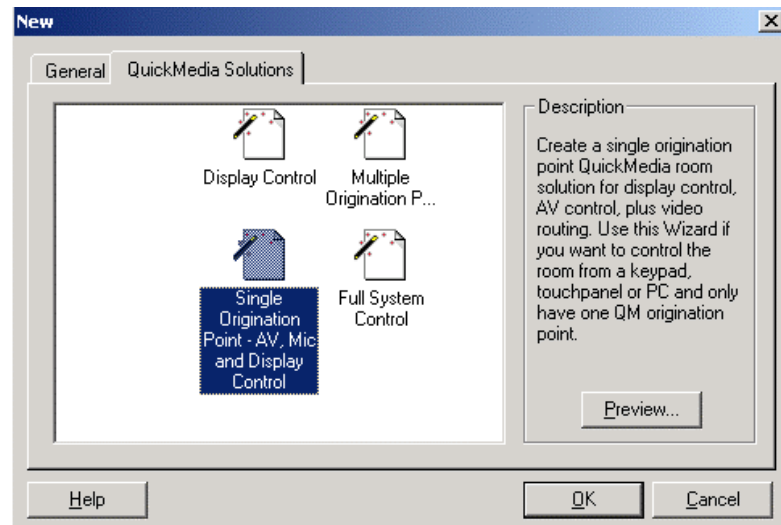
New

General QuickMedia Solutions

Display Control

Multiple Origination P...

Single Origination Point - AV, Mic and Display Control

Full System Control

Description

Create a single origination point QuickMedia room solution for display control, AV control, plus video routing. Use this Wizard if you want to control the room from a keypad, touchpanel or PC and only have one QM origination point.

Preview...

Help

OK

Cancel